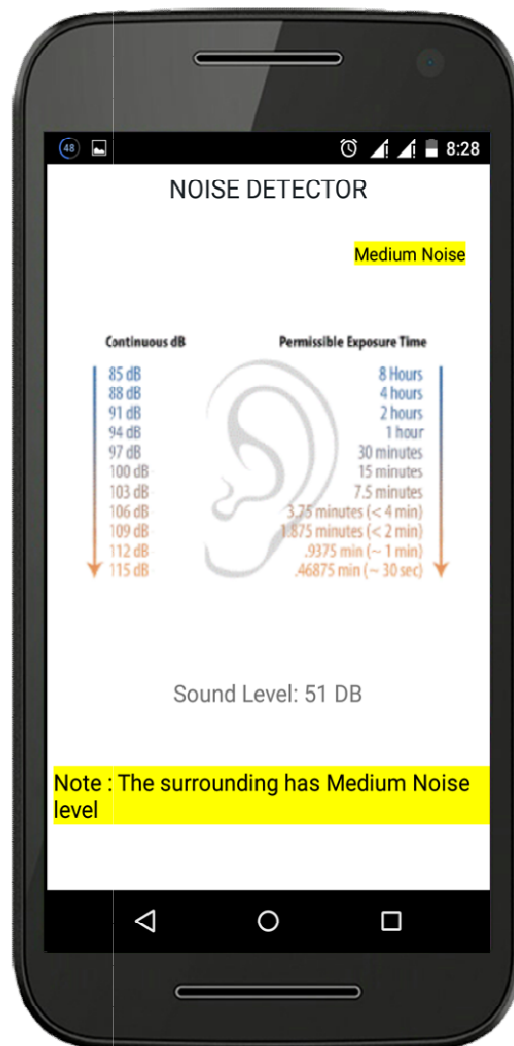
48 8:28

NOISE DETECTOR

Medium Noise

| Continuous dB | Permissible Exposure Time |
|---|---|
| 85 dB | 8 Hours |
| 88 dB | 4 hours |
| 91 dB | 2 hours |
| 94 dB | 1 hour |
| 97 dB | 30 minutes |
| 100 dB | 15 minutes |
| 103 dB | 7.5 minutes |
| 106 dB | 3.75 minutes (< 4 min) |
| 109 dB | 1.875 minutes (< 2 min) |
| 112 dB | .9375 min (~ 1 min) |
| 115 dB | .46875 min (~ 30 sec) |

Sound Level: 51 DB

Note : The surrounding has Medium Noise level